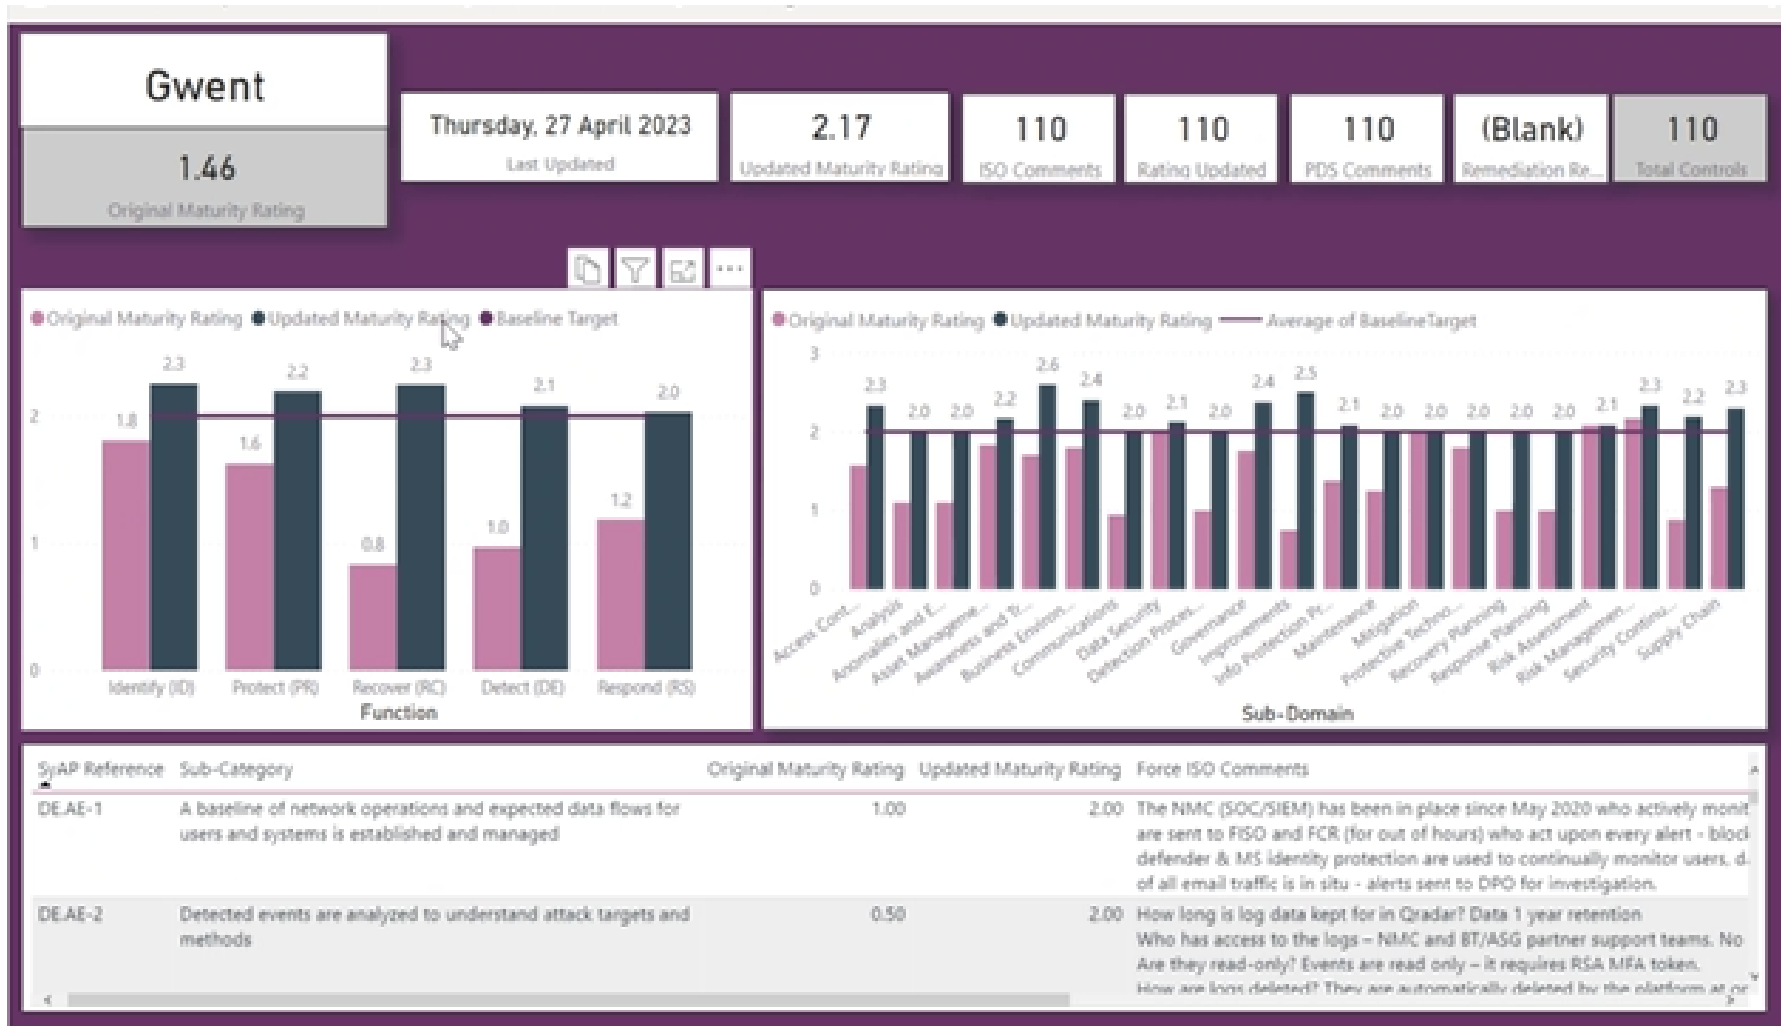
Gwent

1.46
Original Maturity Rating

Thursday, 27 April 2023
Last Updated

2.17
Updated Maturity Rating

110
ISO Comments

110
Rating Updated

110
PDS Comments

(Blank)
Remediation Re...

110
Total Controls

Original Maturity Rating ● Updated Maturity Rating ● Baseline Target

| Function | Original Maturity Rating | Updated Maturity Rating |
|---|---|---|
| Identify (ID) | 1.8 | 2.3 |
| Protect (PR) | 1.6 | 2.2 |
| Recover (RC) | 0.8 | 2.3 |
| Detect (DE) | 1.0 | 2.1 |
| Respond (RS) | 1.2 | 2.0 |

0 1 2
Function

Original Maturity Rating ● Updated Maturity Rating — Average of BaselineTarget

0 1 2 3

2.3 2.0 2.0 2.2 2.6 2.4 2.0 2.1 2.0 2.4 2.5 2.1 2.0 2.0 2.0 2.0 2.0 2.1 2.3 2.2 2.3

Access Cont... Analysis Anomalies and E... Asset Manageme... Awareness and Tr... Business Environ... Communications Data Security Detection Proces... Governance Improvements Info Protection Pr... Maintenance Mitigation Protective Techno... Recovery Planning Response Planning Risk Assessment Risk Managemen... Security Continu... Supply Chain
Sub-Domain

| SyAP Reference | Sub-Category | Original Maturity Rating | Updated Maturity Rating | Force ISO Comments |
|---|---|---|---|---|
| DE.AE-1 | A baseline of network operations and expected data flows for users and systems is established and managed | 1.00 | 2.00 | The NMC (SOC/SIEM) has been in place since May 2020 who actively monit are sent to FISO and FCR (for out of hours) who act upon every alert - block defender & MS identity protection are used to continually monitor users, d of all email traffic is in situ - alerts sent to DPO for investigation. |
| DE.AE-2 | Detected events are analyzed to understand attack targets and methods | 0.50 | 2.00 | How long is log data kept for in Qradar? Data 1 year retention Who has access to the logs – NMC and BT/ASG partner support teams. No Are they read-only? Events are read only – it requires RSA MFA token. How are logs deleted? They are automatically deleted by the platform at or |